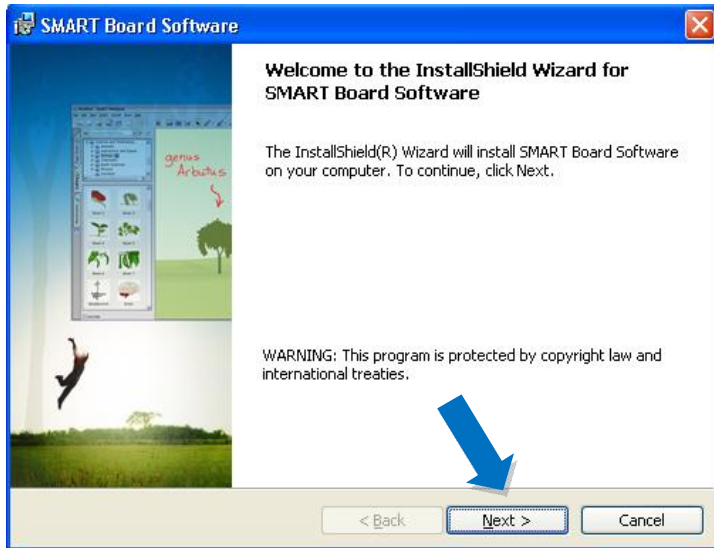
SMART Board Software

Welcome to the InstallShield Wizard for SMART Board Software

The InstallShield(R) Wizard will install SMART Board Software on your computer. To continue, click Next.

genus Arbutus

WARNING: This program is protected by copyright law and international treaties.

< Back
Next >
Cancel